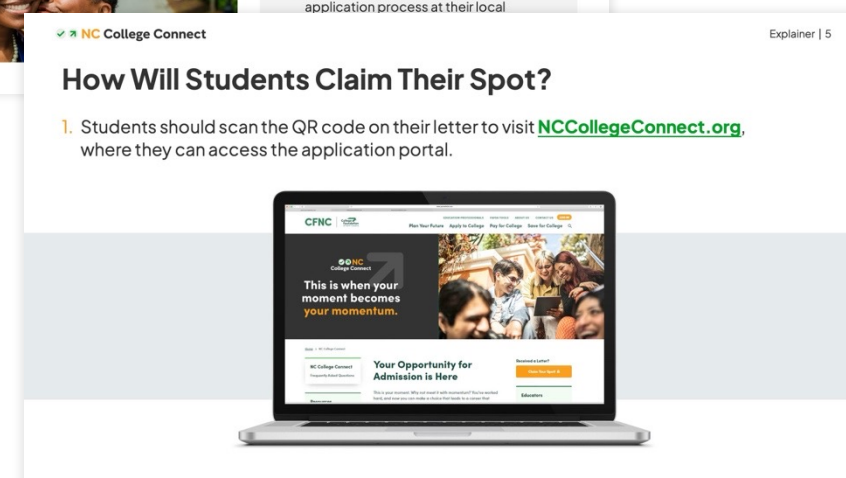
application process at their local

NC College Connect

Explainer | 5

How Will Students Claim Their Spot?

1. Students should scan the QR code on their letter to visit NCCollegeConnect.org, where they can access the application portal.

CFNC

Plan Your Future Apply to College Pay for College Save for College

NC College Connect

This is when your moment becomes your momentum.

NC College Connect

Your Opportunity for Admission is Here

Received a Letter?

Claim Your Spot

Educators